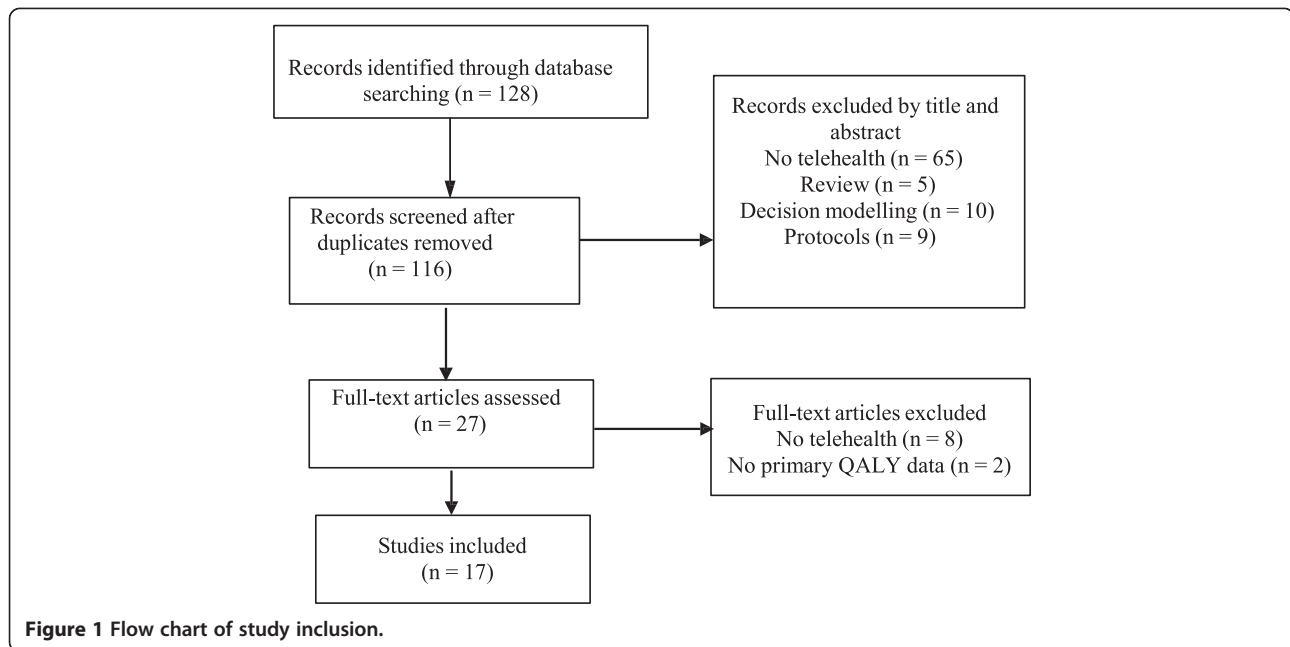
Records identified through database searching (n = 128)

Records excluded by title and abstract
No telehealth (n = 65)
Review (n = 5)
Decision modelling (n = 10)
Protocols (n = 9)

Records screened after duplicates removed (n = 116)

Full-text articles assessed (n = 27)

Full-text articles excluded
No telehealth (n = 8)
No primary QALY data (n = 2)

Studies included (n = 17)

Figure 1 Flow chart of study inclusion.